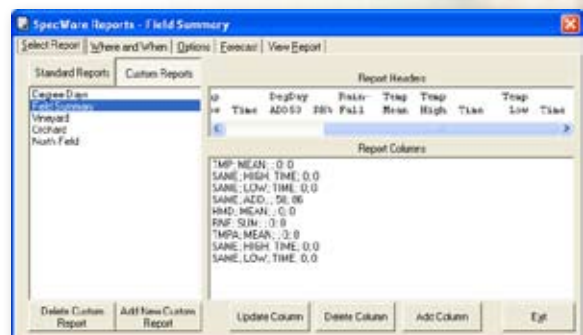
SpecWare Reports - Field Summary

Select Report | Where and When | Options | Forecast | View Report

Standard Reports | Custom Reports

Degree Days
Field Summary
Vineyard
Orchard
North Field

Report Headers

p e Time DegDay ADO50 Rain-Fall Temp Mean Temp High Time Temp Low Time

Report Columns

TMP; MEAN; ; 0; 0
SAME; HIGH; TIME; 0; 0
SAME; LOW; TIME; 0; 0
SAME; ADD; ; 50; 86
HMD; MEAN; ; 0; 0
RNF; SUM; ; 0; 0
TMPA; MEAN; ; 0; 0
SAME; HIGH; TIME; 0; 0
SAME; LOW; TIME; 0; 0

Delete Custom Report | Add New Custom Report | Update Column | Delete Column | Add Column | Exit